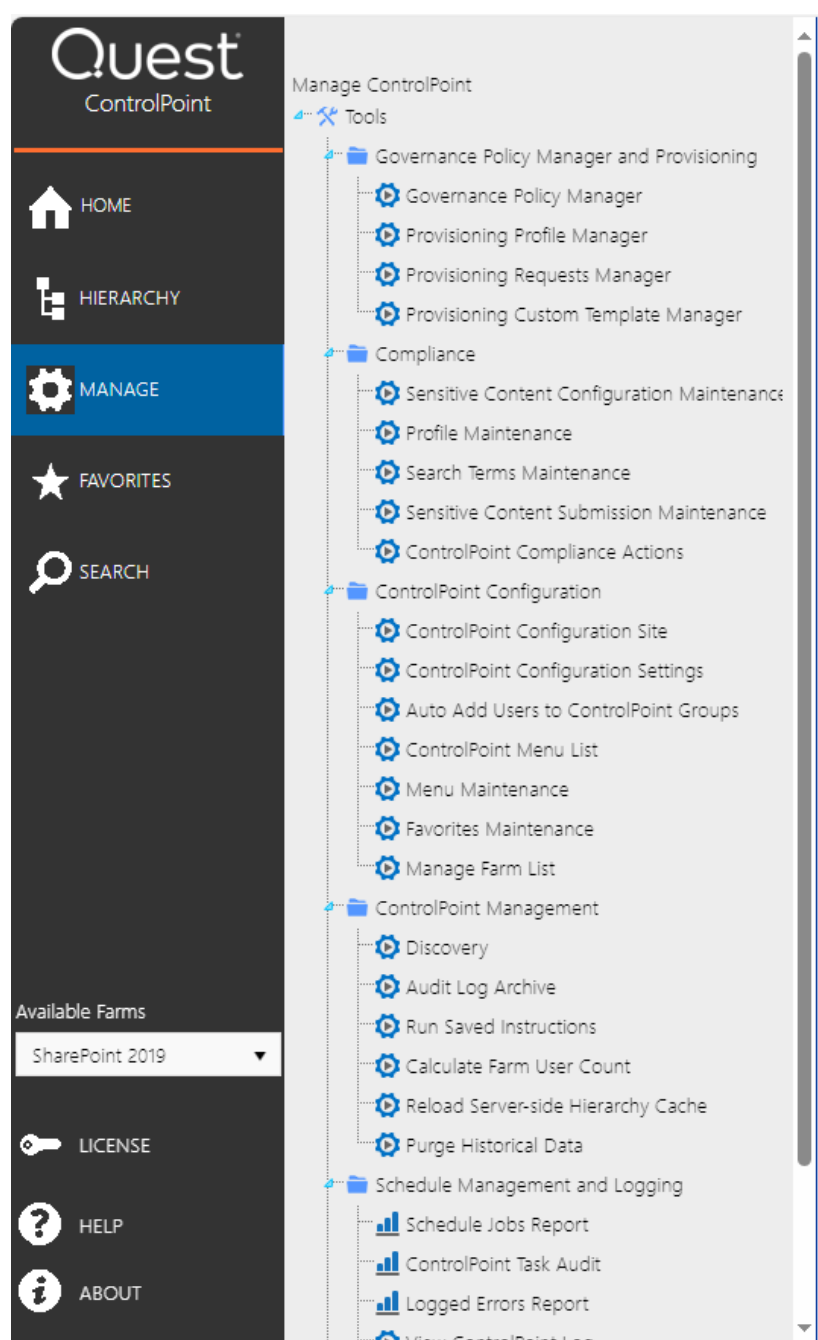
Quest
ControlPoint

HOME

HIERARCHY

MANAGE

FAVORITES

SEARCH

Available Farms

SharePoint 2019

LICENSE

HELP

ABOUT

Manage ControlPoint
Tools
Governance Policy Manager and Provisioning
Governance Policy Manager
Provisioning Profile Manager
Provisioning Requests Manager
Provisioning Custom Template Manager
Compliance
Sensitive Content Configuration Maintenance
Profile Maintenance
Search Terms Maintenance
Sensitive Content Submission Maintenance
ControlPoint Compliance Actions
ControlPoint Configuration
ControlPoint Configuration Site
ControlPoint Configuration Settings
Auto Add Users to ControlPoint Groups
ControlPoint Menu List
Menu Maintenance
Favorites Maintenance
Manage Farm List
ControlPoint Management
Discovery
Audit Log Archive
Run Saved Instructions
Calculate Farm User Count
Reload Server-side Hierarchy Cache
Purge Historical Data
Schedule Management and Logging
Schedule Jobs Report
ControlPoint Task Audit
Logged Errors Report
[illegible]